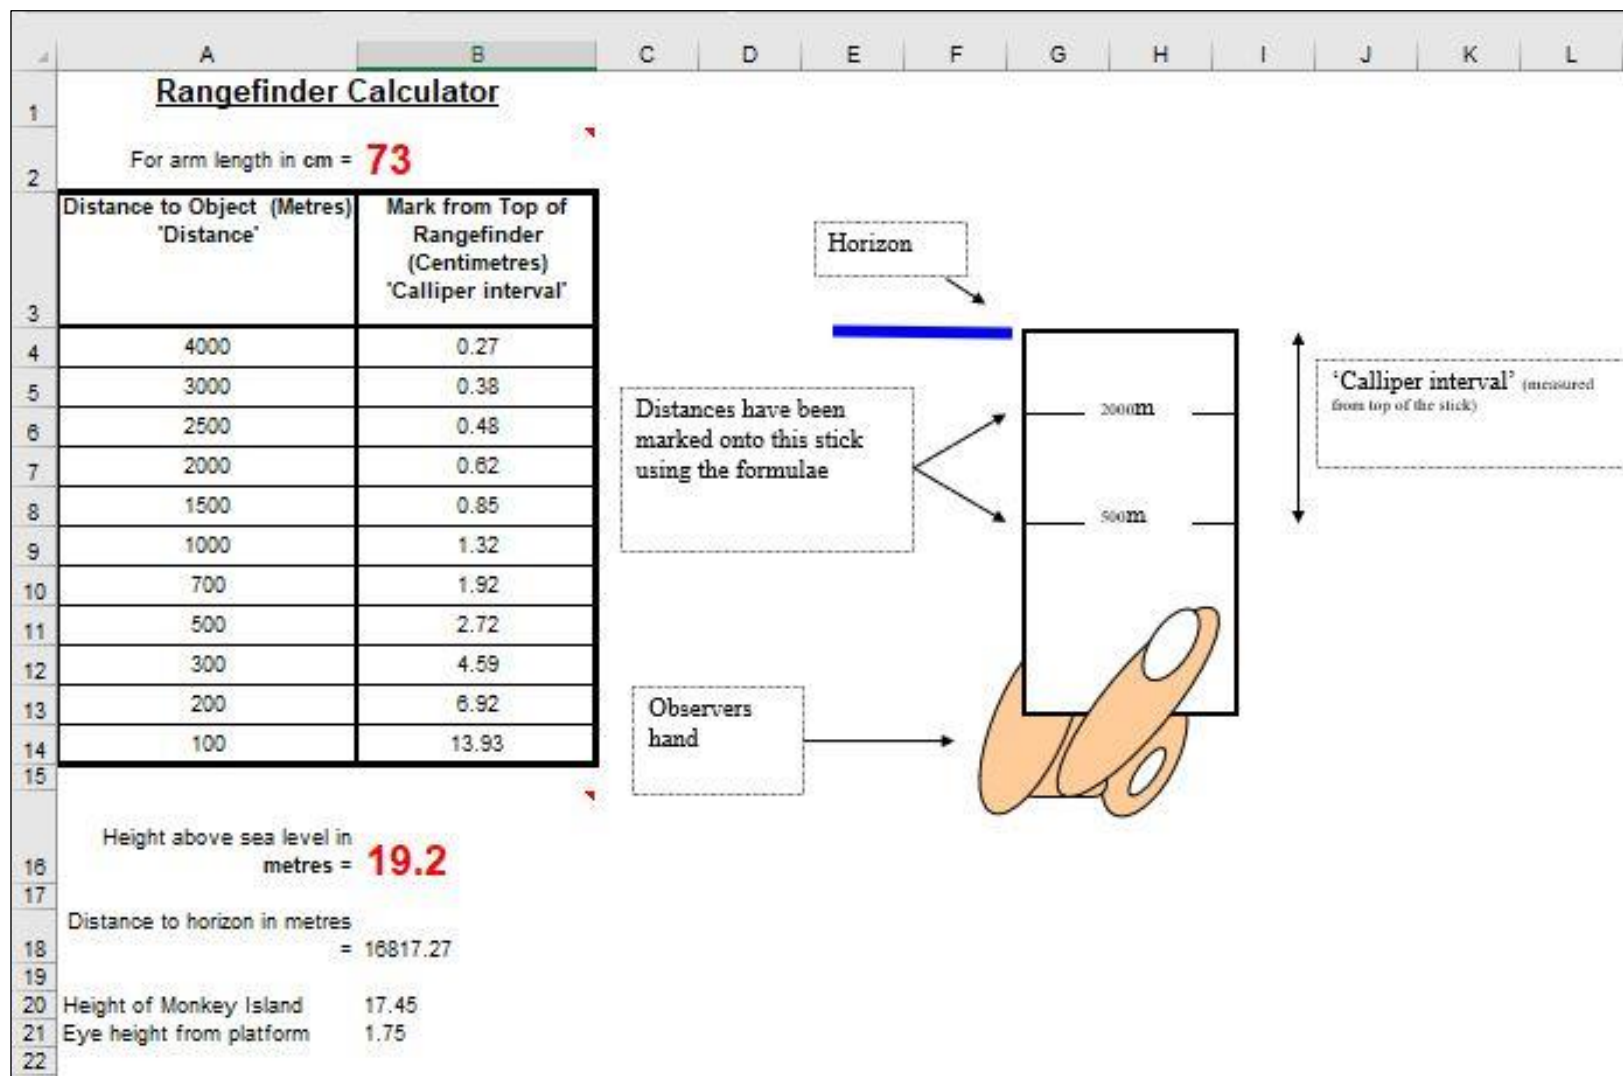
A B C D E F G H I J K L

1 Rangefinder Calculator

2 For arm length in cm = 73

| Distance to Object (Metres) 'Distance' | Mark from Top of Rangefinder (Centimetres) 'Calliper interval' |
|---|---|
| 4000 | 0.27 |
| 3000 | 0.38 |
| 2500 | 0.48 |
| 2000 | 0.62 |
| 1500 | 0.85 |
| 1000 | 1.32 |
| 700 | 1.92 |
| 500 | 2.72 |
| 300 | 4.59 |
| 200 | 6.92 |
| 100 | 13.93 |

3 4 5 6 7 8 9 10 11 12 13 14 15

16 Height above sea level in metres = 19.2

17

18 Distance to horizon in metres = 16817.27

19

20 Height of Monkey Island 17.45

21 Eye height from platform 1.75

22

Horizon

Distances have been marked onto this stick using the formulae

2000m

500m

'Calliper interval' (measured from top of the stick)

Observers hand